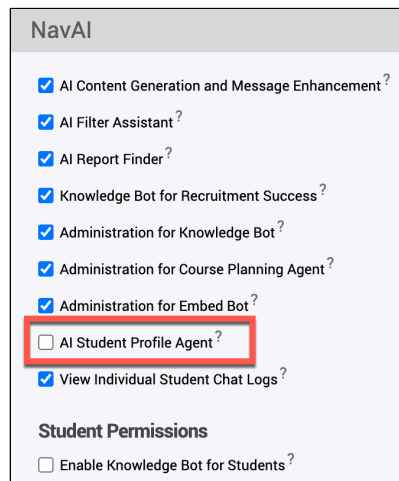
NavAI

AI Content Generation and Message Enhancement ?

AI Filter Assistant ?

AI Report Finder ?

Knowledge Bot for Recruitment Success ?

Administration for Knowledge Bot ?

Administration for Course Planning Agent ?

Administration for Embed Bot ?

AI Student Profile Agent ?

View Individual Student Chat Logs ?

Student Permissions

Enable Knowledge Bot for Students ?